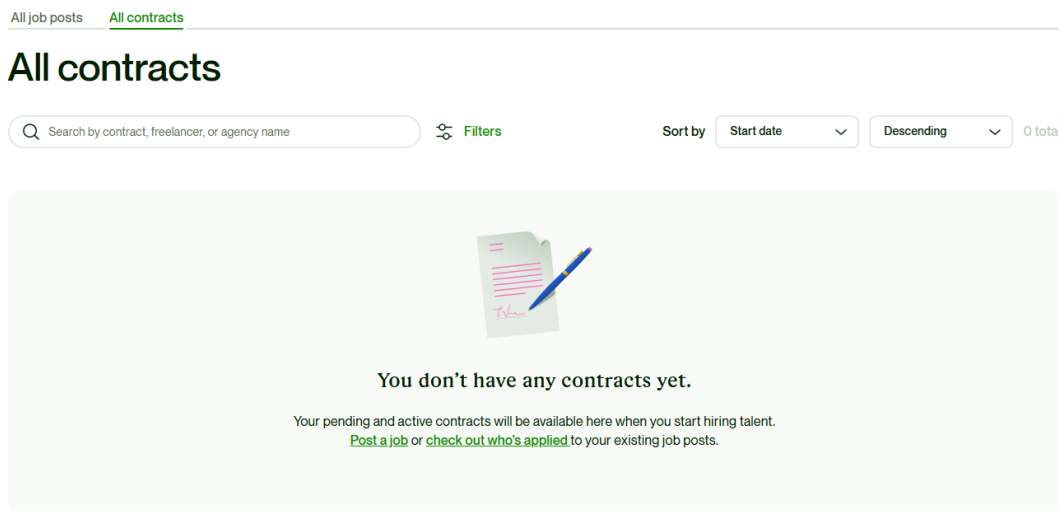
All job posts All contracts

All contracts

Search by contract, freelancer, or agency name

Filters

Sort by Start date

Descending

0 tota

You don’t have any contracts yet.

Your pending and active contracts will be available here when you start hiring talent.
Post a job or check out who’s applied to your existing job posts.